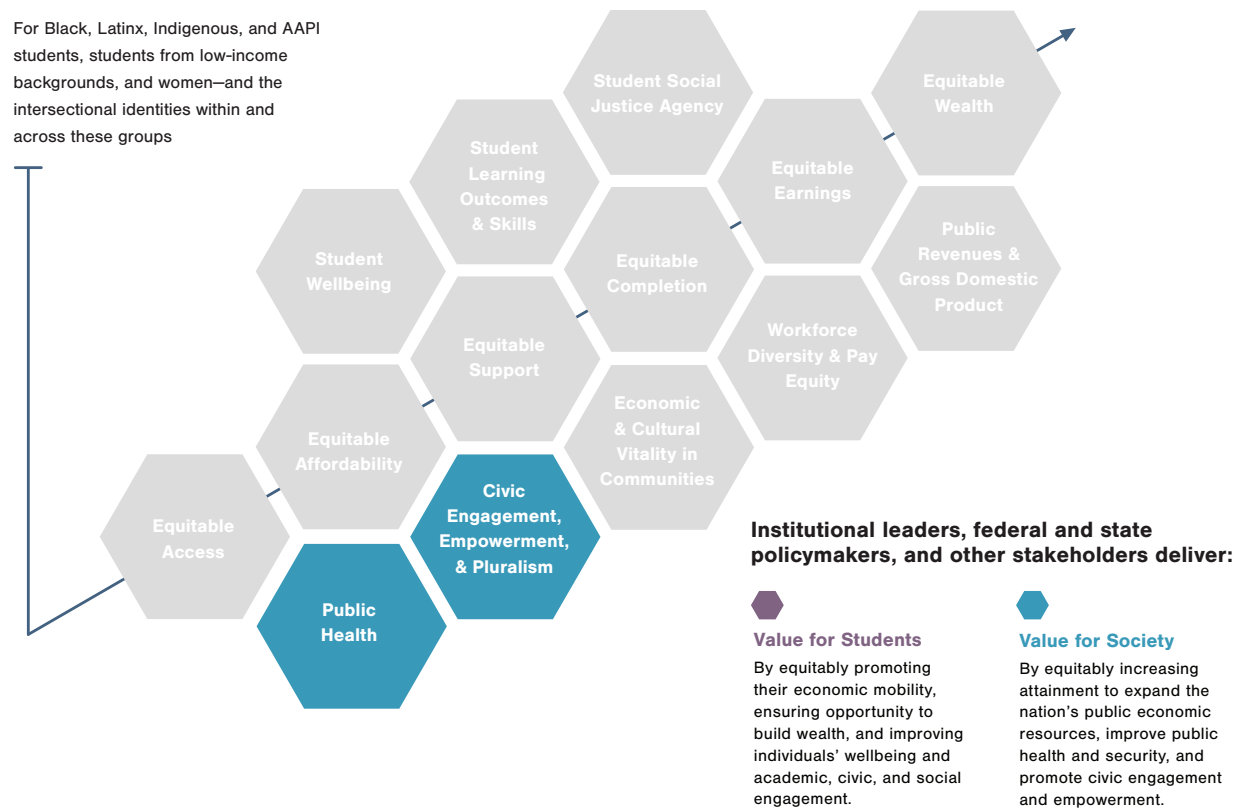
For Black, Latinx, Indigenous, and AAPI students, students from low-income backgrounds, and women—and the intersectional identities within and across these groups

Student Social Justice Agency

Equitable Wealth

Student Learning Outcomes & Skills

Equitable Earnings

Student Wellbeing

Equitable Completion

Public Revenues & Gross Domestic Product

Equitable Support

Workforce Diversity & Pay Equity

Equitable Affordability

Economic & Cultural Vitality in Communities

Equitable Access

Civic Engagement, Empowerment, & Pluralism

Public Health

Institutional leaders, federal and state policymakers, and other stakeholders deliver:

Value for Students

By equitably promoting their economic mobility, ensuring opportunity to build wealth, and improving individuals' wellbeing and academic, civic, and social engagement.

Value for Society

By equitably increasing attainment to expand the nation's public economic resources, improve public health and security, and promote civic engagement and empowerment.